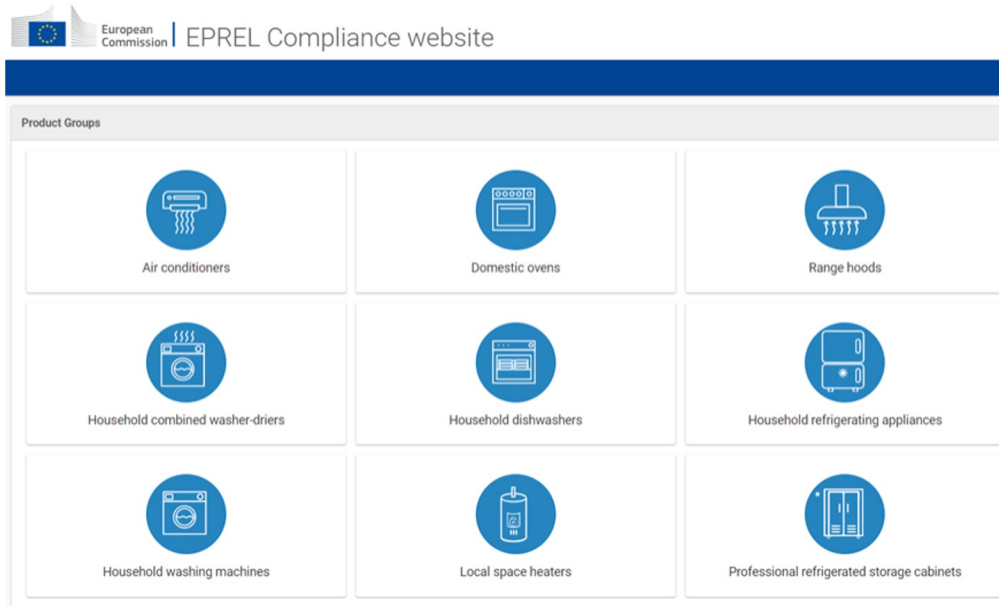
European Commission | EPREL Compliance website

Product Groups

Air conditioners

Domestic ovens

Range hoods

Household combined washer-driers

Household dishwashers

Household refrigerating appliances

Household washing machines

Local space heaters

Professional refrigerated storage cabinets